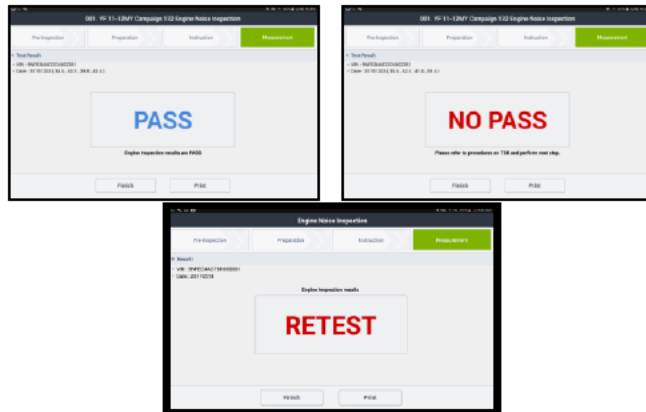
001. YF 11~13MY Campaign 132 Engine Noise Inspection

Pre-Inspection | Preparation | Instruction | Measurement

• Test Result
- VIN : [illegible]
- Date : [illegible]

PASS

Engine inspection results are PASS

Finish | Print

001. YF 11~13MY Campaign 132 Engine Noise Inspection

Pre-Inspection | Preparation | Instruction | Measurement

• Test Result
- VIN : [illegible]
- Date : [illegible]

NO PASS

Please refer to procedures on TSB and perform next step.

Finish | Print

Engine Noise Inspection

Pre-Inspection | Preparation | Instruction | Measurement

• Result
- VIN : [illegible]
- Date : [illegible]

Engine inspection results

RETEST

Finish | Print